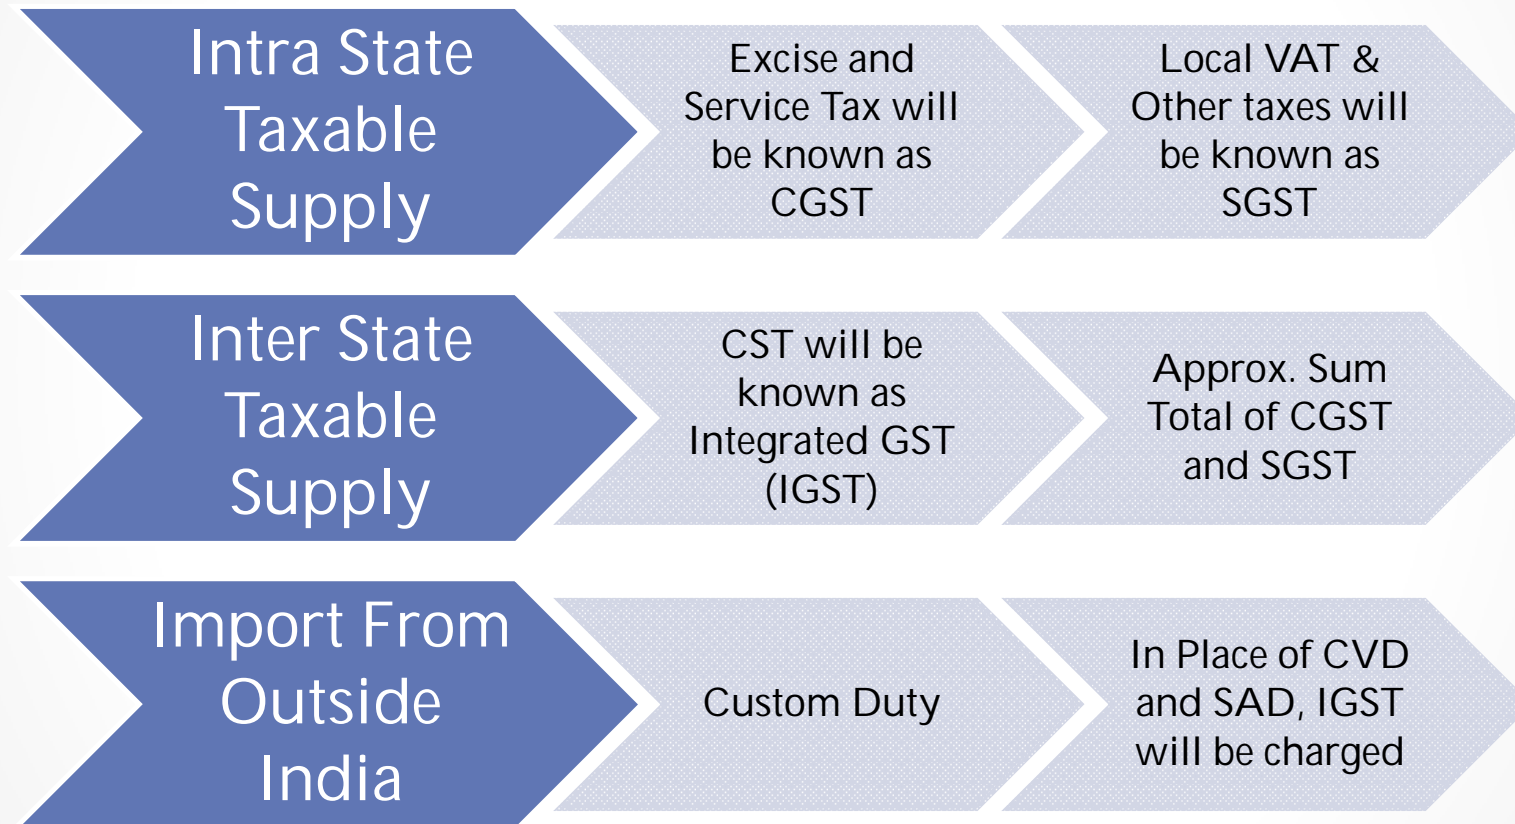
Intra State Taxable Supply

Excise and Service Tax will be known as CGST

Local VAT & Other taxes will be known as SGST

Inter State Taxable Supply

CST will be known as Integrated GST (IGST)

Approx. Sum Total of CGST and SGST

Import From Outside India

Custom Duty

In Place of CVD and SAD, IGST will be charged